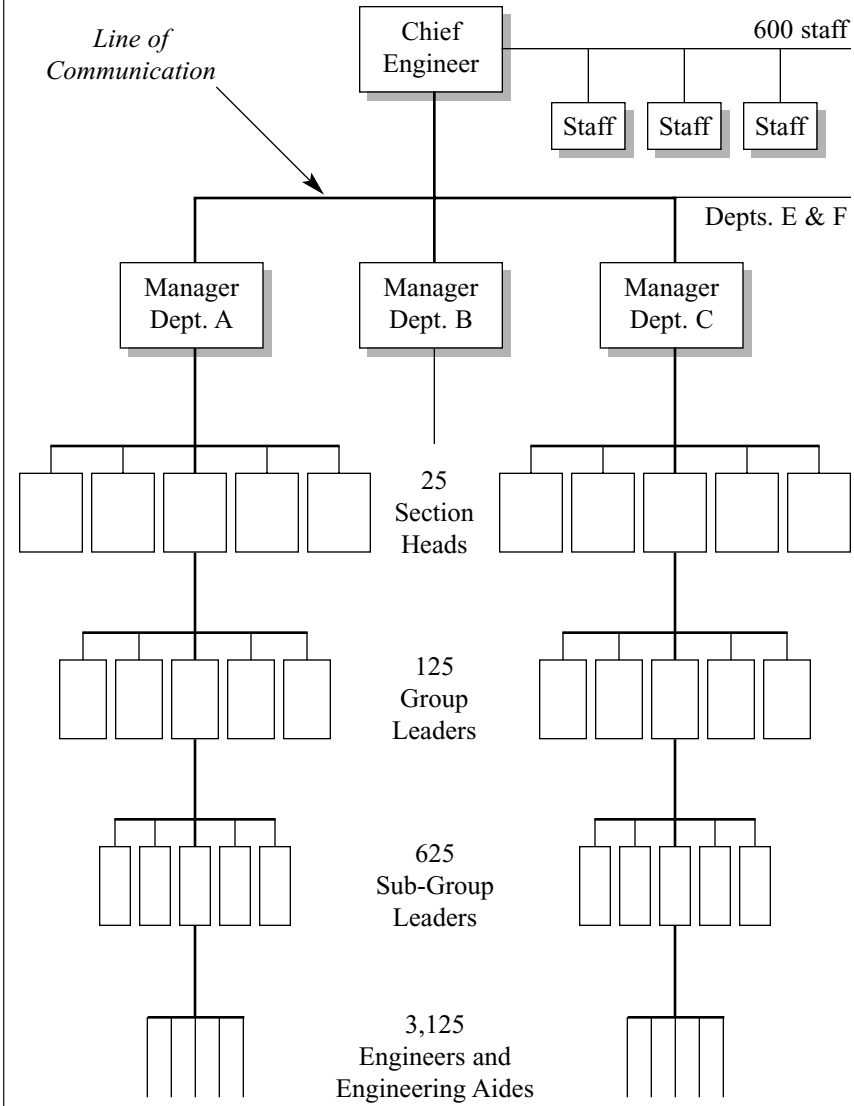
Line of Communication

Chief Engineer

600 staff

Staff

Staff

Staff

Depts. E & F

Manager Dept. A

Manager Dept. B

Manager Dept. C

25 Section Heads

125 Group Leaders

625 Sub-Group Leaders

3,125 Engineers and Engineering Aides